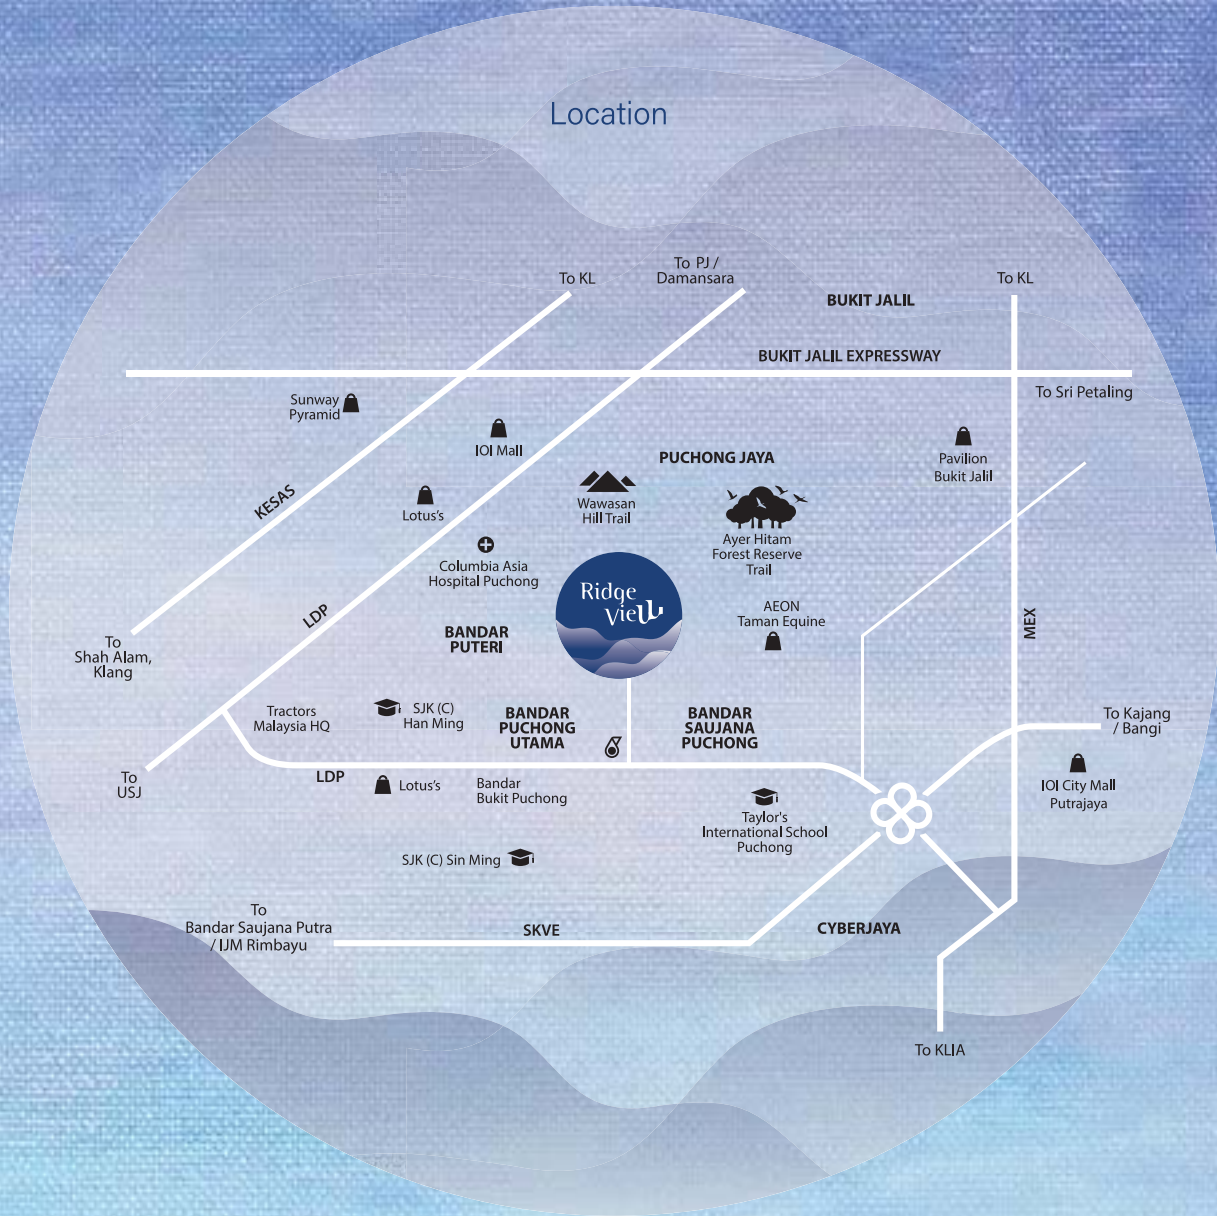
Location

To KL

To PJ / Damansara

BUKIT JALIL

To KL

BUKIT JALIL EXPRESSWAY

To Sri Petaling

Sunway Pyramid

IOI Mall

PUCHONG JAYA

Pavilion Bukit Jalil

KESAS

Lotus's

Wawasan Hill Trail

Ayer Hitam Forest Reserve Trail

Columbia Asia Hospital Puchong

Ridge View

To Shah Alam, Klang

LDP

BANDAR PUTERI

AEON Taman Equine

MEX

Tractors Malaysia HQ

SJK (C) Han Ming

BANDAR PUCHONG UTAMA

BANDAR SAUJANA PUCHONG

To Kajang / Bangi

To USJ

LDP

Lotus's

Bandar Bukit Puchong

IOI City Mall Putrajaya

Taylor's International School Puchong

SJK (C) Sin Ming

To Bandar Saujana Putra / IJM Rimbayu

SKVE

CYBERJAYA

To KLIA